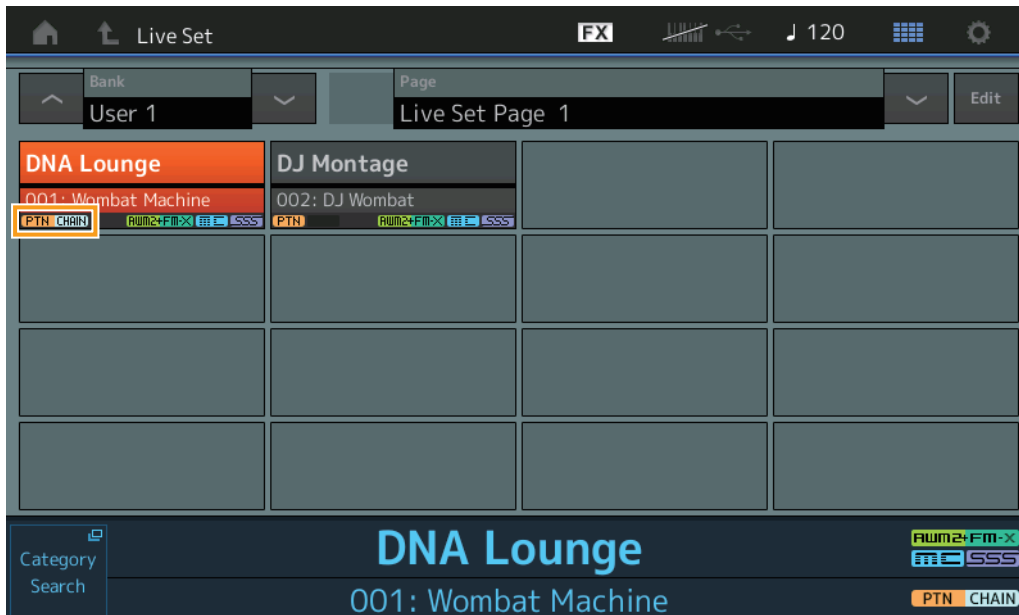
Live Set FX ♩ 120

Bank
User 1

Page
Live Set Page 1

Edit

DNA Lounge
001: Wombat Machine
PTN CHAIN AWM2+FM-X SSS

DJ Montage
002: DJ Wombat
PTN AWM2+FM-X SSS

Category Search

DNA Lounge
001: Wombat Machine

AWM2+FM-X SSS
PTN CHAIN